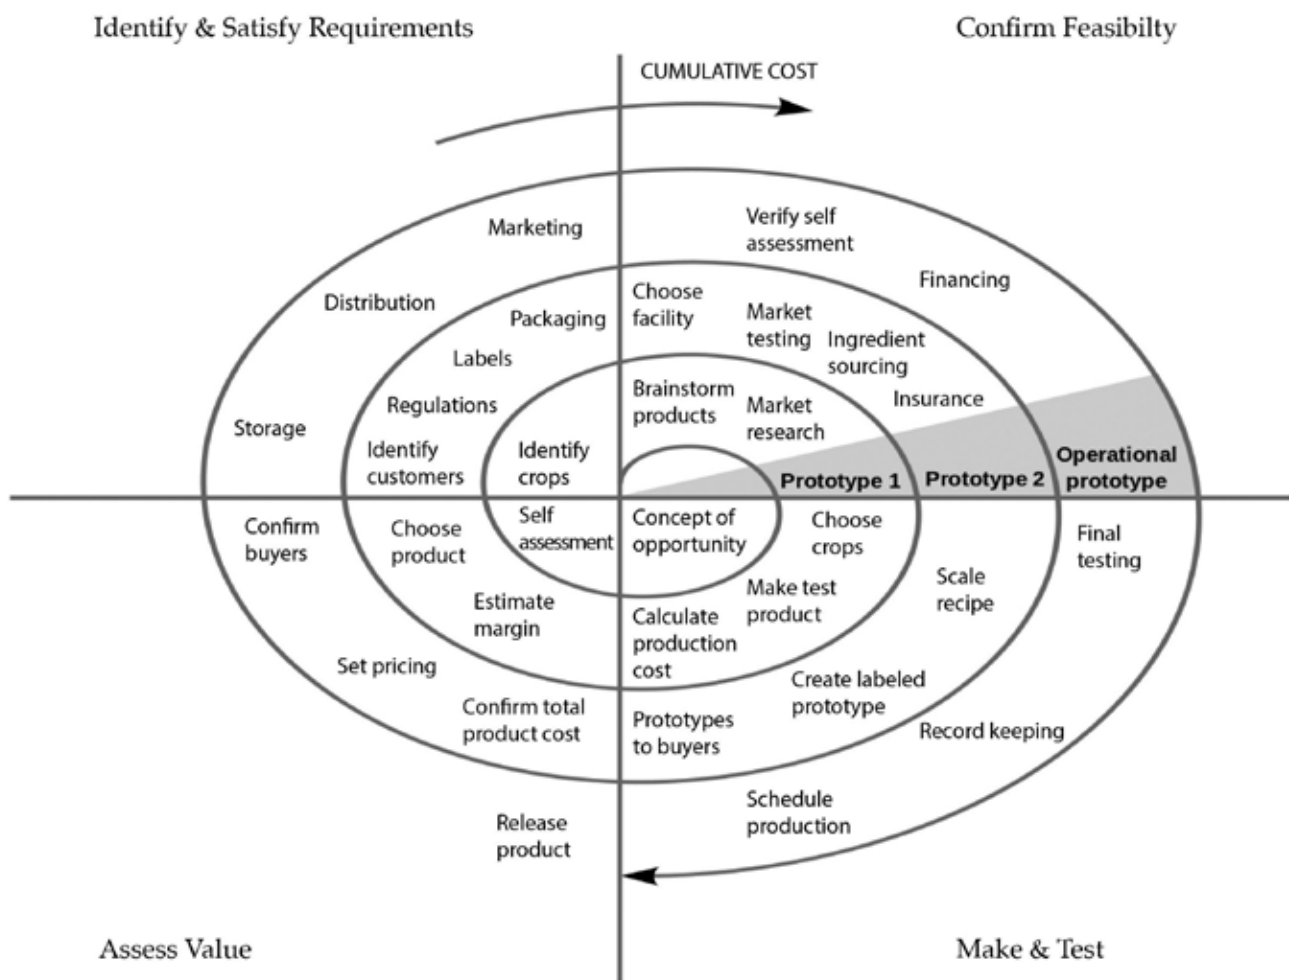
Identify & Satisfy Requirements

Confirm Feasibilty

CUMULATIVE COST

Marketing

Verify self assessment

Financing

Distribution

Packaging

Choose facility

Market testing

Ingredient sourcing

Labels

Brainstorm products

Market research

Insurance

Regulations

Storage

Identify customers

Identify crops

Prototype 1

Prototype 2

Operational prototype

Confirm buyers

Choose product

Self assessment

Concept of opportunity

Choose crops

Final testing

Scale recipe

Estimate margin

Make test product

Calculate production cost

Set pricing

Create labeled prototype

Confirm total product cost

Prototypes to buyers

Record keeping

Schedule production

Release product

Assess Value

Make & Test